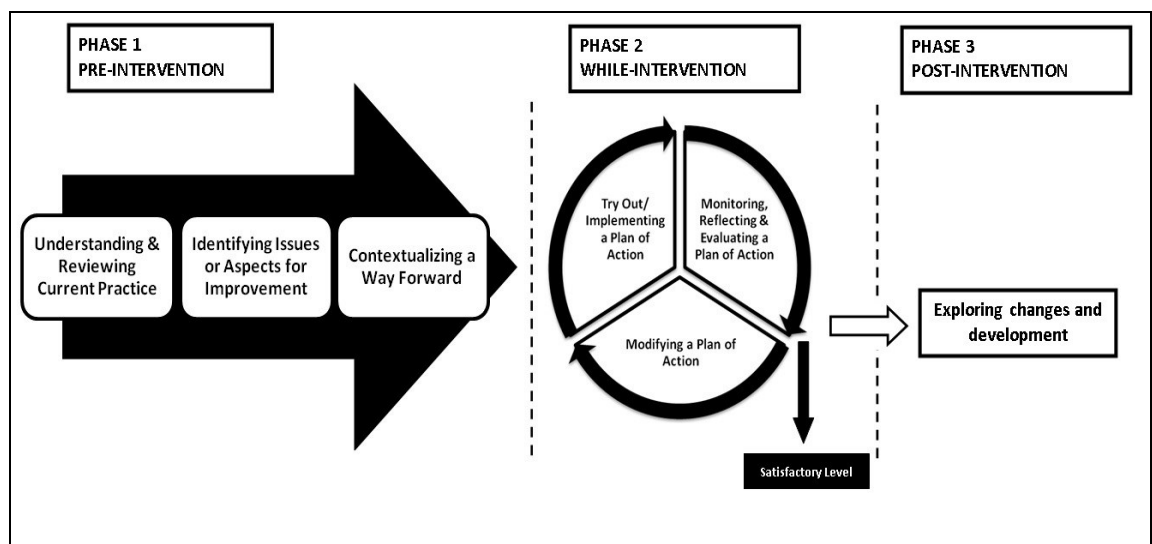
PHASE 1
PRE-INTERVENTION

Understanding & Reviewing Current Practice

Identifying Issues or Aspects for Improvement

Contextualizing a Way Forward

PHASE 2
WHILE-INTERVENTION

Try Out/ Implementing a Plan of Action

Monitoring, Reflecting & Evaluating a Plan of Action

Modifying a Plan of Action

Satisfactory Level

PHASE 3
POST-INTERVENTION

Exploring changes and development